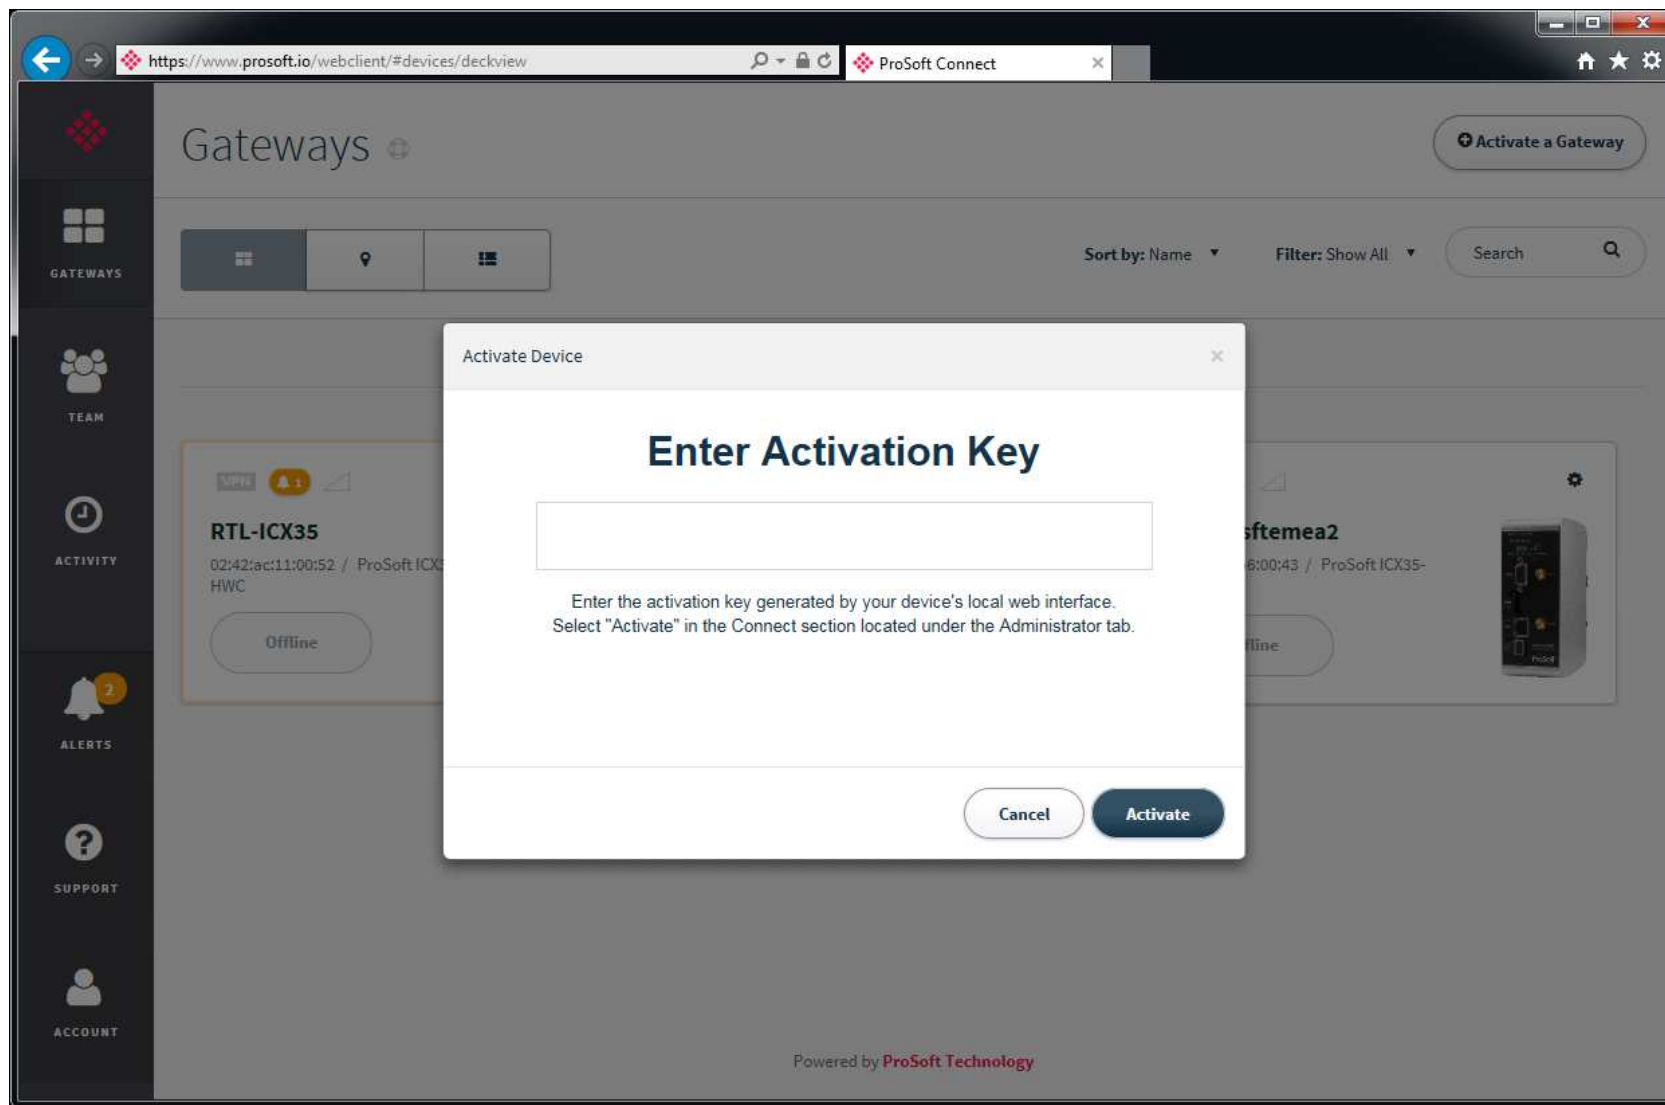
https://www.prosoft.io/webclient/#devices/deckview

ProSoft Connect

Gateways

Activate a Gateway

GATEWAYS

TEAM

ACTIVITY

ALERTS

SUPPORT

ACCOUNT

Sort by: Name

Filter: Show All

Search

VPN 1

RTL-ICX35

02:42:ac:11:00:52 / ProSoft ICX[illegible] HWC

Offline

sftemea2

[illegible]6:00:43 / ProSoft ICX35-

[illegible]fline

Activate Device

×

Enter Activation Key

Enter the activation key generated by your device's local web interface. Select "Activate" in the Connect section located under the Administrator tab.

Cancel

Activate

Powered by ProSoft Technology